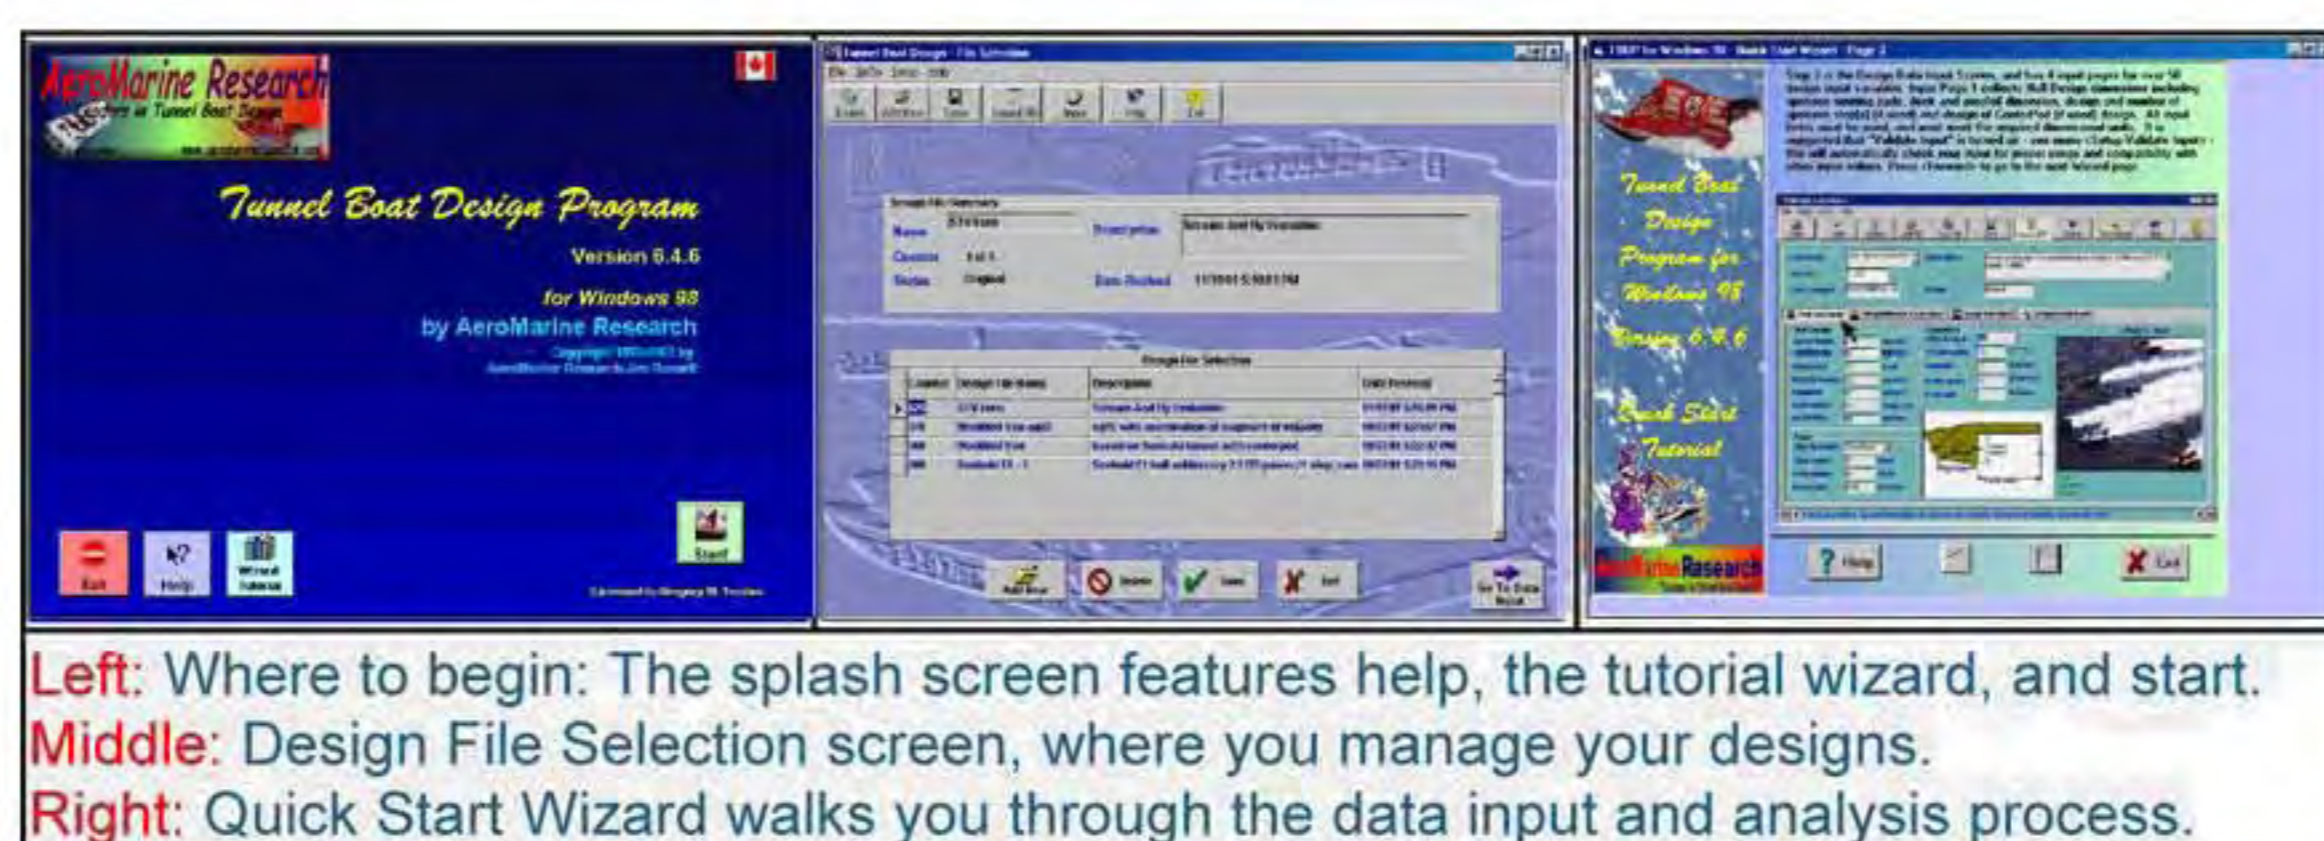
AeroMarine Research

Tunnel Boat Design Program

Version 6.4.6

for Windows 98

by AeroMarine Research

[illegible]

Exit

Help

Wizard Tutorial

Start

Tunnel Boat Design - File Selection

Tunnel Boat Design Program for Windows 98 Version 6.4.6

Quick Start Tutorial

AeroMarine Research

Help

Exit

Left: Where to begin: The splash screen features help, the tutorial wizard, and start.
Middle: Design File Selection screen, where you manage your designs.
Right: Quick Start Wizard walks you through the data input and analysis process.